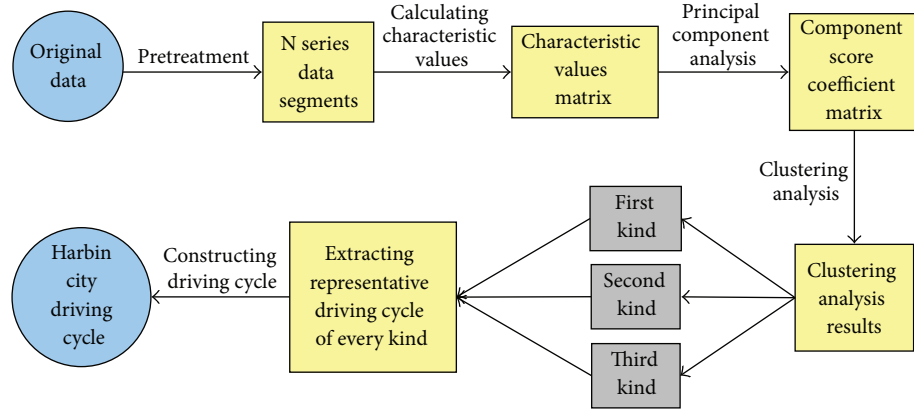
Original data

Pretreatment

N series data segments

Calculating characteristic values

Characteristic values matrix

Principal component analysis

Component score coefficient matrix

Clustering analysis

Clustering analysis results

First kind

Second kind

Third kind

Extracting representative driving cycle of every kind

Constructing driving cycle

Harbin city driving cycle